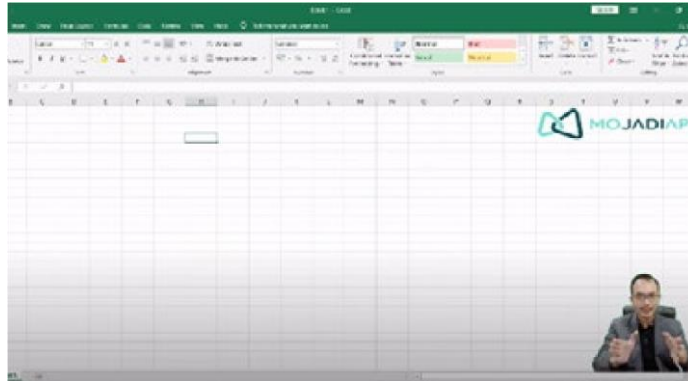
Book1 - Excel

Insert Draw Page Layout Formulas Data Review View Help Tell me what you want to do

Calibri 11

Wrap Text

Merge & Center

General

Conditional Formatting

Format as Table

Normal

Bad

Good

Neutral

Insert Delete Format

AutoSum

Fill

Clear

Sort & Filter

Find & Select

Font

Alignment

Number

Styles

Cells

Editing

B C D E F G H I J K L M N O P Q R S T U V W

MOJADIAP